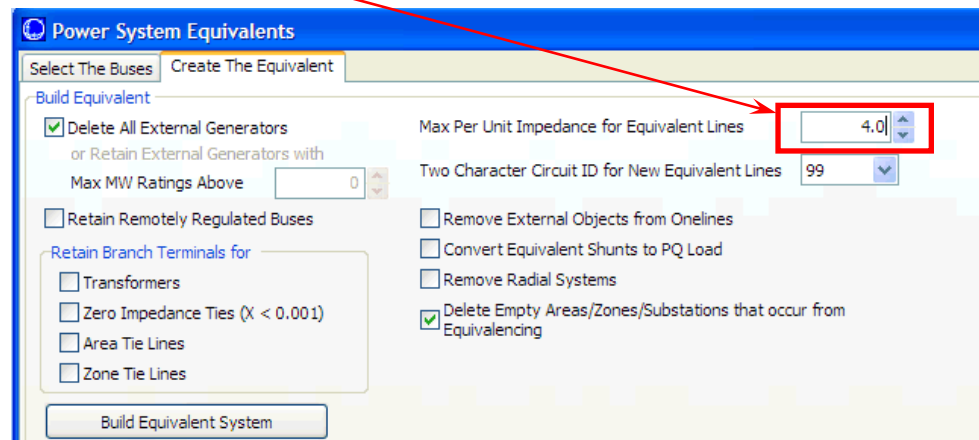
Power System Equivalents

Select The Buses | Create The Equivalent

Build Equivalent

Delete All External Generators

or Retain External Generators with

Max MW Ratings Above 0

Retain Remotely Regulated Buses

Retain Branch Terminals for

Transformers

Zero Impedance Ties (X < 0.001)

Area Tie Lines

Zone Tie Lines

Build Equivalent System

Max Per Unit Impedance for Equivalent Lines 4.0

Two Character Circuit ID for New Equivalent Lines 99

Remove External Objects from Onelines

Convert Equivalent Shunts to PQ Load

Remove Radial Systems

Delete Empty Areas/Zones/Substations that occur from Equivalencing